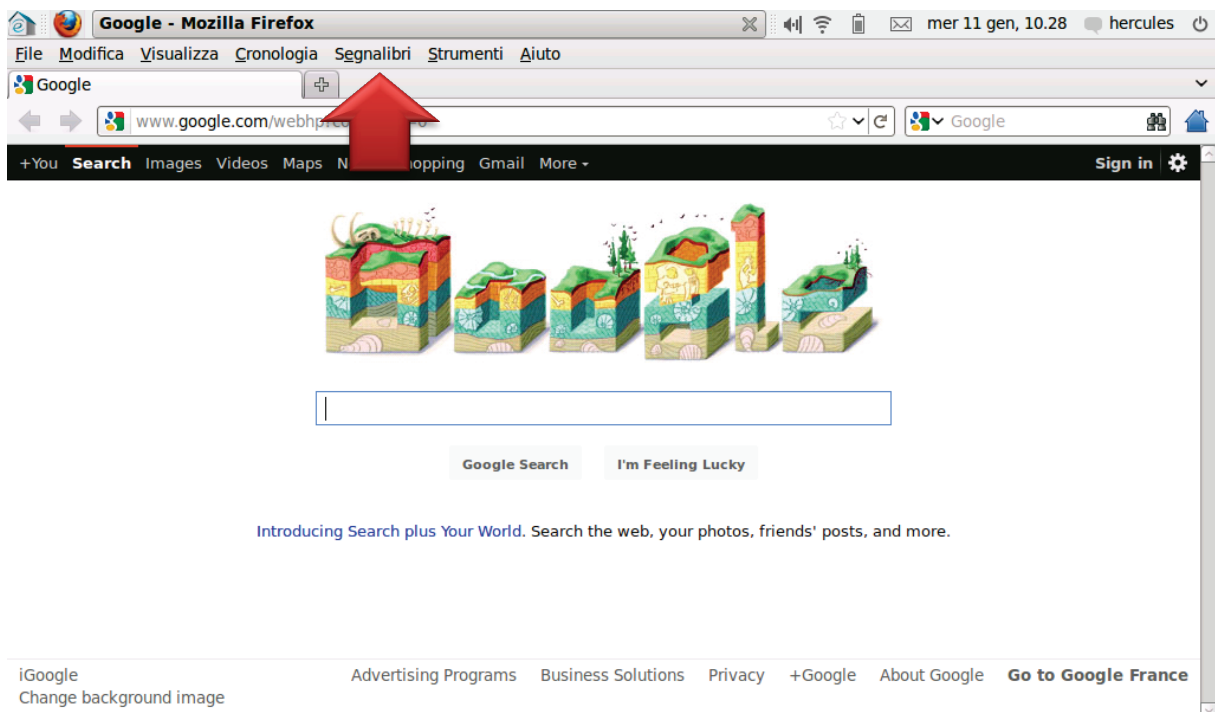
Google - Mozilla Firefox
mer 11 gen, 10.28 hercules

File Modifica Visualizza Cronologia Segnalibri Strumenti Aiuto

Google

www.google.com/webhp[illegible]

Google

+You Search Images Videos Maps N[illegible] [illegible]hopping Gmail More

Sign in

Google Search I'm Feeling Lucky

Introducing Search plus Your World. Search the web, your photos, friends' posts, and more.

iGoogle
Change background image

Advertising Programs Business Solutions Privacy +Google About Google Go to Google France